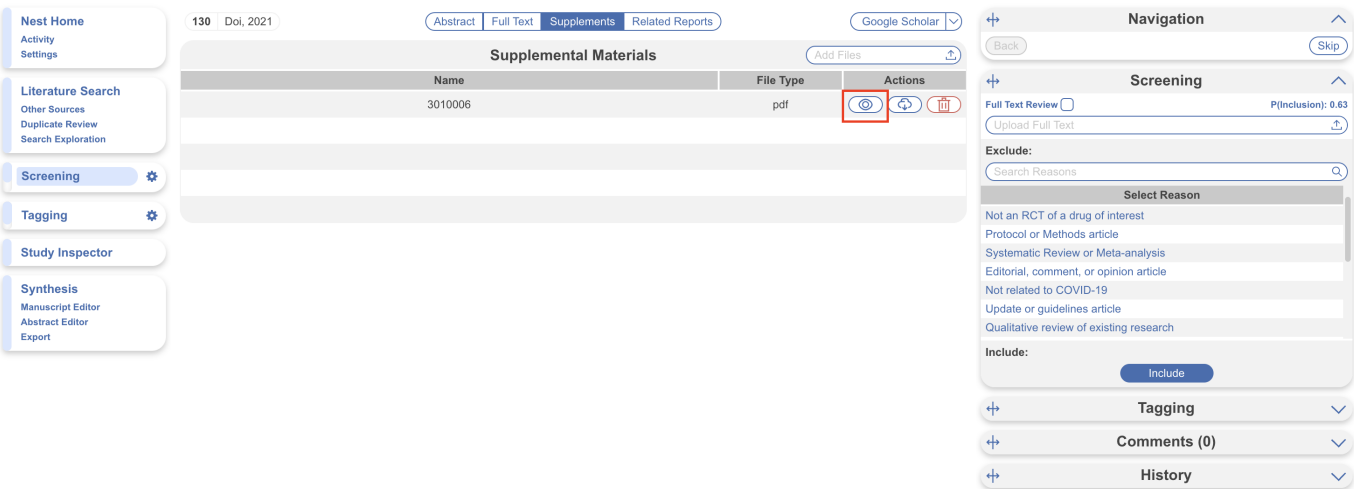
Nest Home
Activity
Settings

Literature Search
Other Sources
Duplicate Review
Search Exploration

Screening

Tagging

Study Inspector

Synthesis
Manuscript Editor
Abstract Editor
Export

130 Doi, 2021

Abstract | Full Text | Supplements | Related Reports

Google Scholar

Supplemental Materials

Add Files

| Name | File Type | Actions |
|---|---|---|
| 3010006 | pdf | |

Navigation
Back
Skip

Screening
Full Text Review
P(Inclusion): 0.63
Upload Full Text
Exclude:
Search Reasons
Select Reason
Not an RCT of a drug of interest
Protocol or Methods article
Systematic Review or Meta-analysis
Editorial, comment, or opinion article
Not related to COVID-19
Update or guidelines article
Qualitative review of existing research
Include:
Include

Tagging

Comments (0)

History